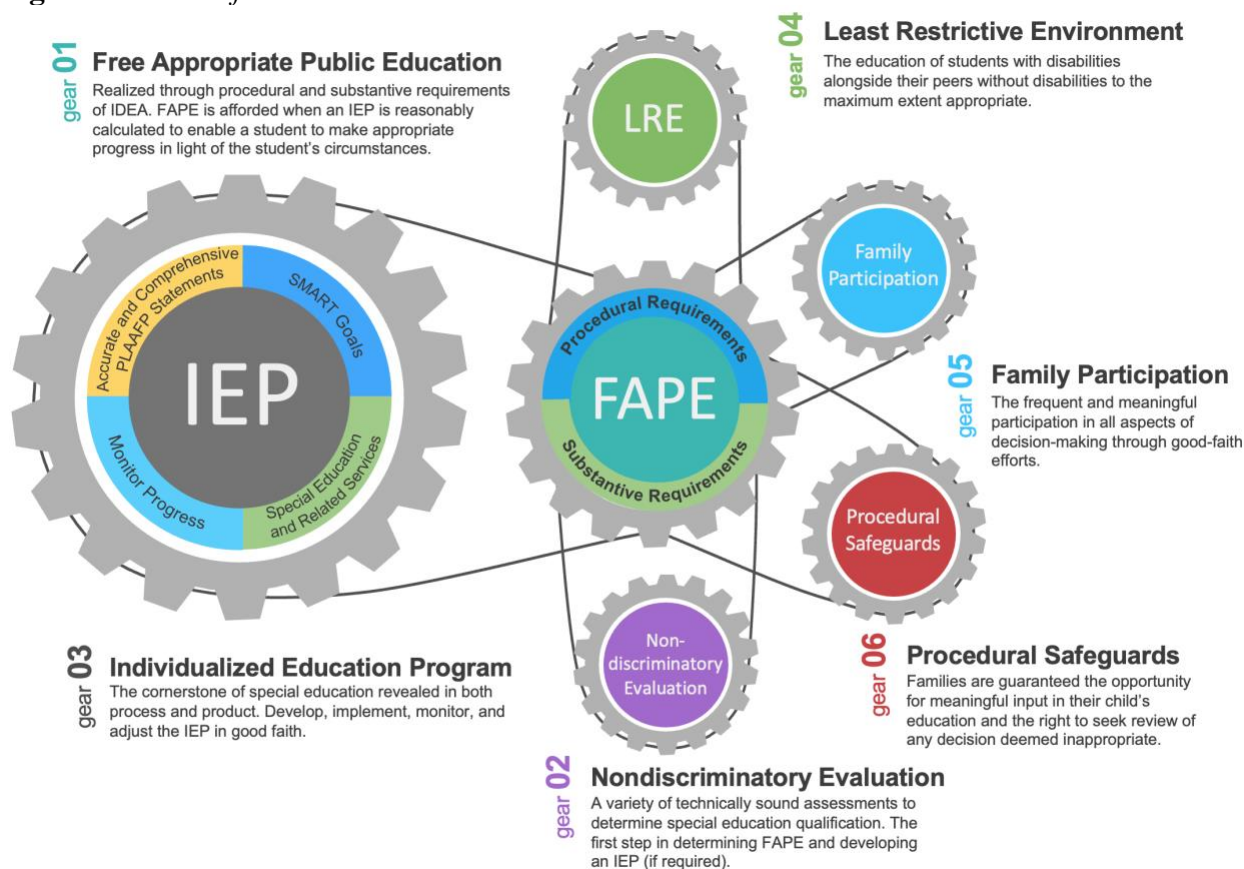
gear 01 Free Appropriate Public Education
Realized through procedural and substantive requirements of IDEA. FAPE is afforded when an IEP is reasonably calculated to enable a student to make appropriate progress in light of the student's circumstances.

gear 04 Least Restrictive Environment
The education of students with disabilities alongside their peers without disabilities to the maximum extent appropriate.

LRE

Family Participation

Accurate and Comprehensive PLAAFP Statements
SMART Goals
IEP
Monitor Progress
Special Education and Related Services

Procedural Requirements
FAPE
Substantive Requirements

gear 05 Family Participation
The frequent and meaningful participation in all aspects of decision-making through good-faith efforts.

Procedural Safeguards

Non-discriminatory Evaluation

gear 03 Individualized Education Program
The cornerstone of special education revealed in both process and product. Develop, implement, monitor, and adjust the IEP in good faith.

gear 06 Procedural Safeguards
Families are guaranteed the opportunity for meaningful input in their child's education and the right to seek review of any decision deemed inappropriate.

gear 02 Nondiscriminatory Evaluation
A variety of technically sound assessments to determine special education qualification. The first step in determining FAPE and developing an IEP (if required).